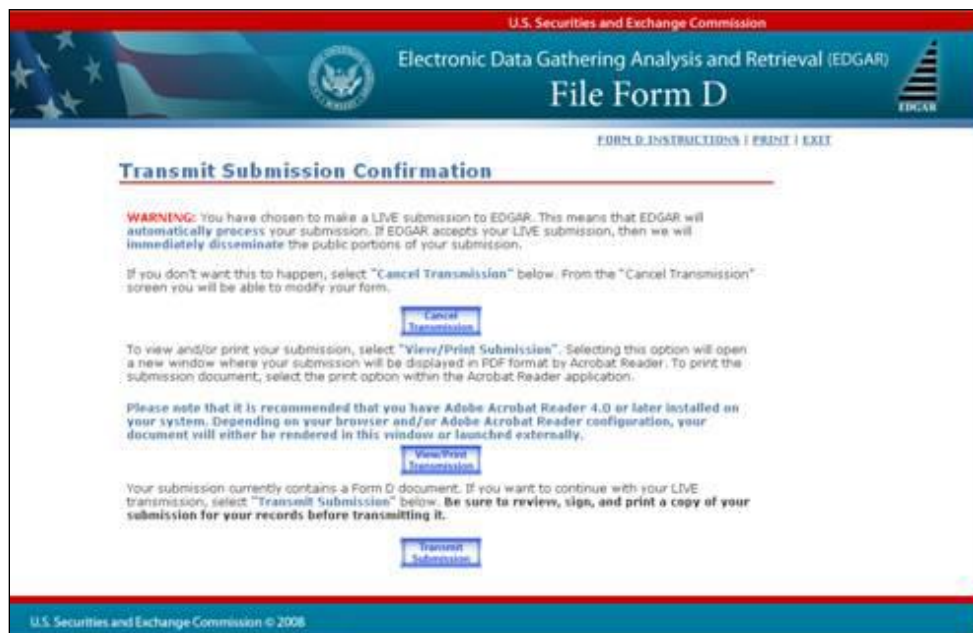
U.S. Securities and Exchange Commission

Electronic Data Gathering Analysis and Retrieval (EDGAR)

File Form D

EDGAR

FORM D INSTRUCTIONS | PRINT | EXIT

Transmit Submission Confirmation

WARNING: You have chosen to make a LIVE submission to EDGAR. This means that EDGAR will automatically process your submission. If EDGAR accepts your LIVE submission, then we will immediately disseminate the public portions of your submission.

If you don't want this to happen, select "Cancel Transmission" below. From the "Cancel Transmission" screen you will be able to modify your form.

Cancel Transmission

To view and/or print your submission, select "View/Print Submission". Selecting this option will open a new window where your submission will be displayed in PDF format by Acrobat Reader. To print the submission document, select the print option within the Acrobat Reader application.

Please note that it is recommended that you have Adobe Acrobat Reader 4.0 or later installed on your system. Depending on your browser and/or Adobe Acrobat Reader configuration, your document will either be rendered in this window or launched externally.

View/Print Transmission

Your submission currently contains a Form D document. If you want to continue with your LIVE transmission, select "Transmit Submission" below. Be sure to review, sign, and print a copy of your submission for your records before transmitting it.

Transmit Submission

U.S. Securities and Exchange Commission © 2008